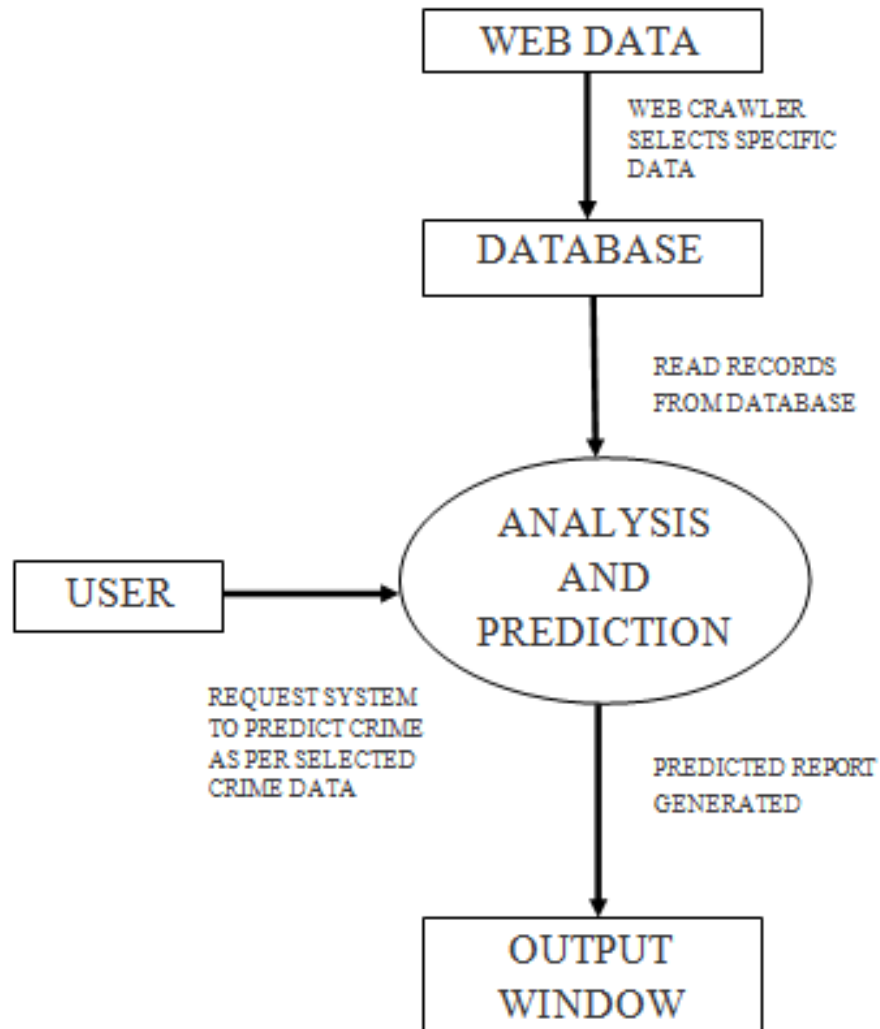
WEB DATA

WEB CRAWLER SELECTS SPECIFIC DATA

DATABASE

READ RECORDS FROM DATABASE

USER

ANALYSIS AND PREDICTION

REQUEST SYSTEM TO PREDICT CRIME AS PER SELECTED CRIME DATA

PREDICTED REPORT GENERATED

OUTPUT WINDOW